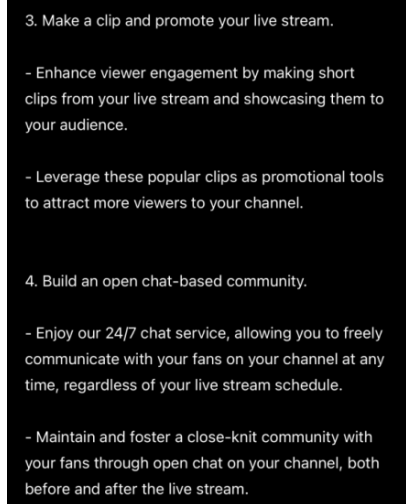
3. Make a clip and promote your live stream.

- Enhance viewer engagement by making short clips from your live stream and showcasing them to your audience.

- Leverage these popular clips as promotional tools to attract more viewers to your channel.

4. Build an open chat-based community.

- Enjoy our 24/7 chat service, allowing you to freely communicate with your fans on your channel at any time, regardless of your live stream schedule.

- Maintain and foster a close-knit community with your fans through open chat on your channel, both before and after the live stream.